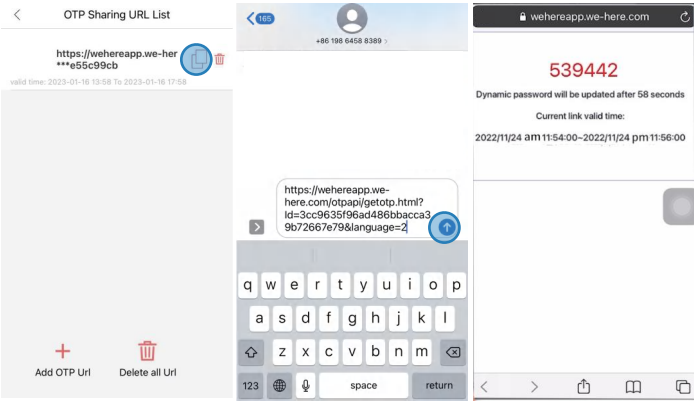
OTP Sharing URL List

https://wehereapp.we-her
***e55c99cb

valid time: 2023-01-16 13:58 To 2023-01-16 17:58

Add OTP Url

Delete all Url

165

+86 198 6458 8389 >

https://wehereapp.we-here.com/otpapi/getotp.html?Id=3cc9635f96ad486bbacca39b72667e79&language=2

q w e r t y u i o p
a s d f g h j k l
z x c v b n m
123
space
return

wehereapp.we-here.com

539442

Dynamic password will be updated after 58 seconds

Current link valid time:

2022/11/24 am 11:54:00~2022/11/24 pm 11:56:00